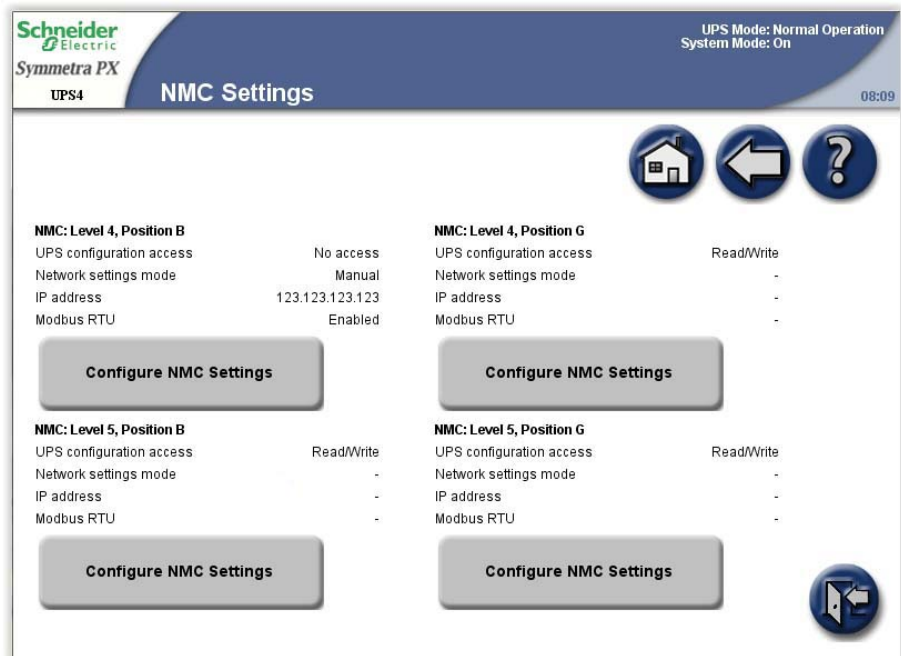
Schneider Electric
Symmetra PX
UPS4
NMC Settings
UPS Mode: Normal Operation
System Mode: On
08:09

NMC: Level 4, Position B
UPS configuration access No access
Network settings mode Manual
IP address 123.123.123.123
Modbus RTU Enabled
Configure NMC Settings

NMC: Level 4, Position G
UPS configuration access Read/Write
Network settings mode -
IP address -
Modbus RTU -
Configure NMC Settings

NMC: Level 5, Position B
UPS configuration access Read/Write
Network settings mode -
IP address -
Modbus RTU -
Configure NMC Settings

NMC: Level 5, Position G
UPS configuration access Read/Write
Network settings mode -
IP address -
Modbus RTU -
Configure NMC Settings